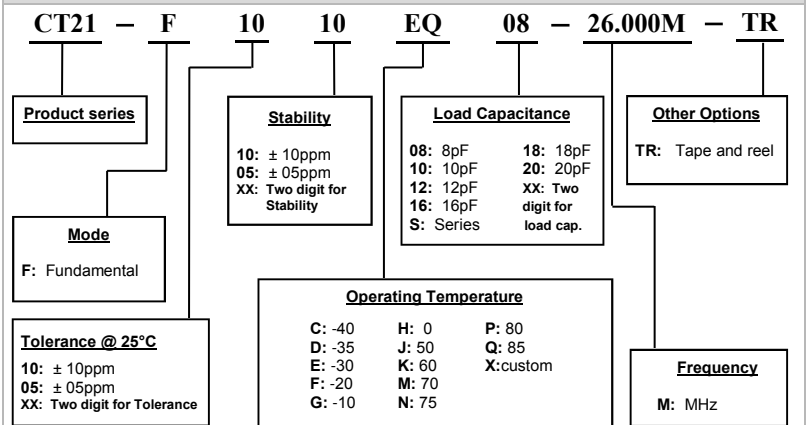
CT21 – F 10 10 EQ 08 – 26.000M – TR

Product series

Stability

10: ± 10ppm
05: ± 05ppm
XX: Two digit for Stability

Load Capacitance

08: 8pF
10: 10pF
12: 12pF
16: 16pF
S: Series

18: 18pF
20: 20pF
XX: Two digit for load cap.

Other Options

TR: Tape and reel

Mode

F: Fundamental

Operating Temperature

C: -40
D: -35
E: -30
F: -20
G: -10

H: 0
J: 50
K: 60
M: 70
N: 75

P: 80
Q: 85
X:custom

Tolerance @ 25°C

10: ± 10ppm
05: ± 05ppm
XX: Two digit for Tolerance

Frequency

M: MHz